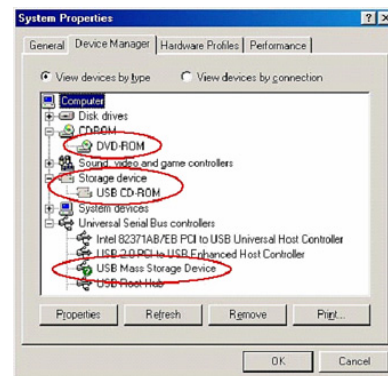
System Properties

? X

General | Device Manager | Hardware Profiles | Performance

View devices by type
View devices by connection

Computer
Disk drives
CDROM
DVD-ROM
Sound, video and game controllers
Storage device
USB CD-ROM
System devices
Universal Serial Bus controllers
Intel 82371AB/EB PCI to USB Universal Host Controller
USB 2.0 PCI to USB Enhanced Host Controller
USB Mass Storage Device
USB Root Hub

Properties
Refresh
Remove
Print...

OK
Cancel